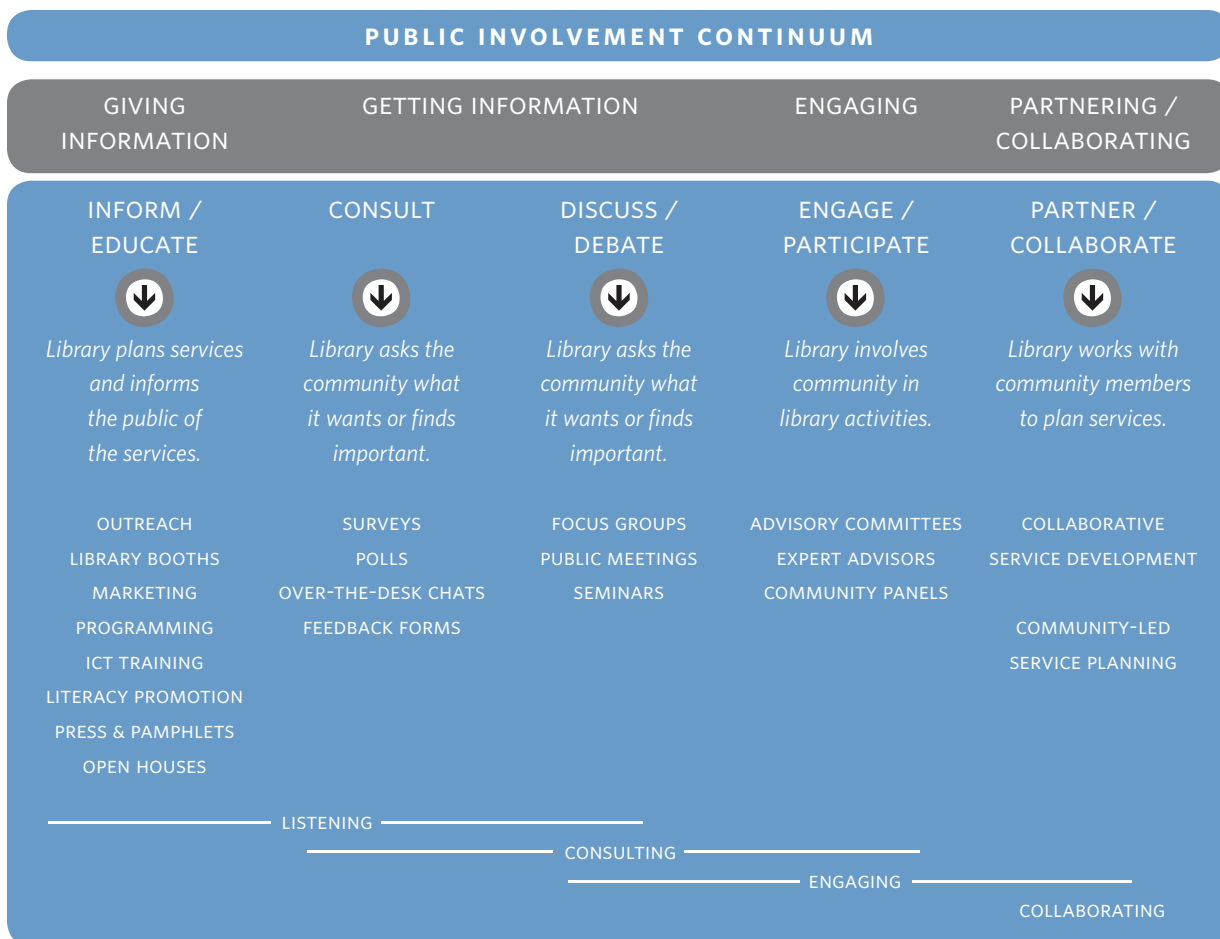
PUBLIC INVOLVEMENT CONTINUUM

| GIVING INFORMATION | GETTING INFORMATION | | ENGAGING | PARTNERING / COLLABORATING |
|---|---|---|---|---|
| INFORM / EDUCATE | CONSULT | DISCUSS / DEBATE | ENGAGE / PARTICIPATE | PARTNER / COLLABORATE |
| *Library plans services and informs the public of the services.* | *Library asks the community what it wants or finds important.* | *Library asks the community what it wants or finds important.* | *Library involves community in library activities.* | *Library works with community members to plan services.* |
| OUTREACH<br>LIBRARY BOOTHS<br>MARKETING<br>PROGRAMMING<br>ICT TRAINING<br>LITERACY PROMOTION<br>PRESS & PAMPHLETS<br>OPEN HOUSES | SURVEYS<br>POLLS<br>OVER-THE-DESK CHATS<br>FEEDBACK FORMS | FOCUS GROUPS<br>PUBLIC MEETINGS<br>SEMINARS | ADVISORY COMMITTEES<br>EXPERT ADVISORS<br>COMMUNITY PANELS | COLLABORATIVE SERVICE DEVELOPMENT<br><br>COMMUNITY-LED SERVICE PLANNING |

LISTENING
CONSULTING
ENGAGING
COLLABORATING